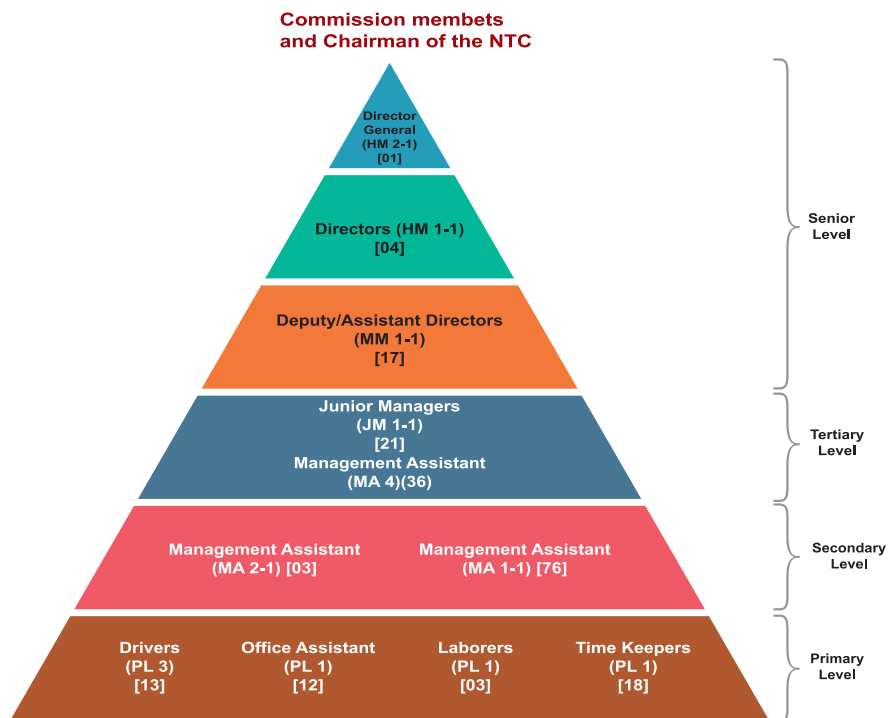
Commission membets and Chairman of the NTC

Director General (HM 2-1) [01]

Directors (HM 1-1) [04]

Deputy/Assistant Directors (MM 1-1) [17]

Junior Managers (JM 1-1) [21] Management Assistant (MA 4)(36)

Management Assistant (MA 2-1) [03]

Management Assistant (MA 1-1) [76]

Drivers (PL 3) [13]

Office Assistant (PL 1) [12]

Laborers (PL 1) [03]

Time Keepers (PL 1) [18]

Senior Level

Tertiary Level

Secondary Level

Primary Level